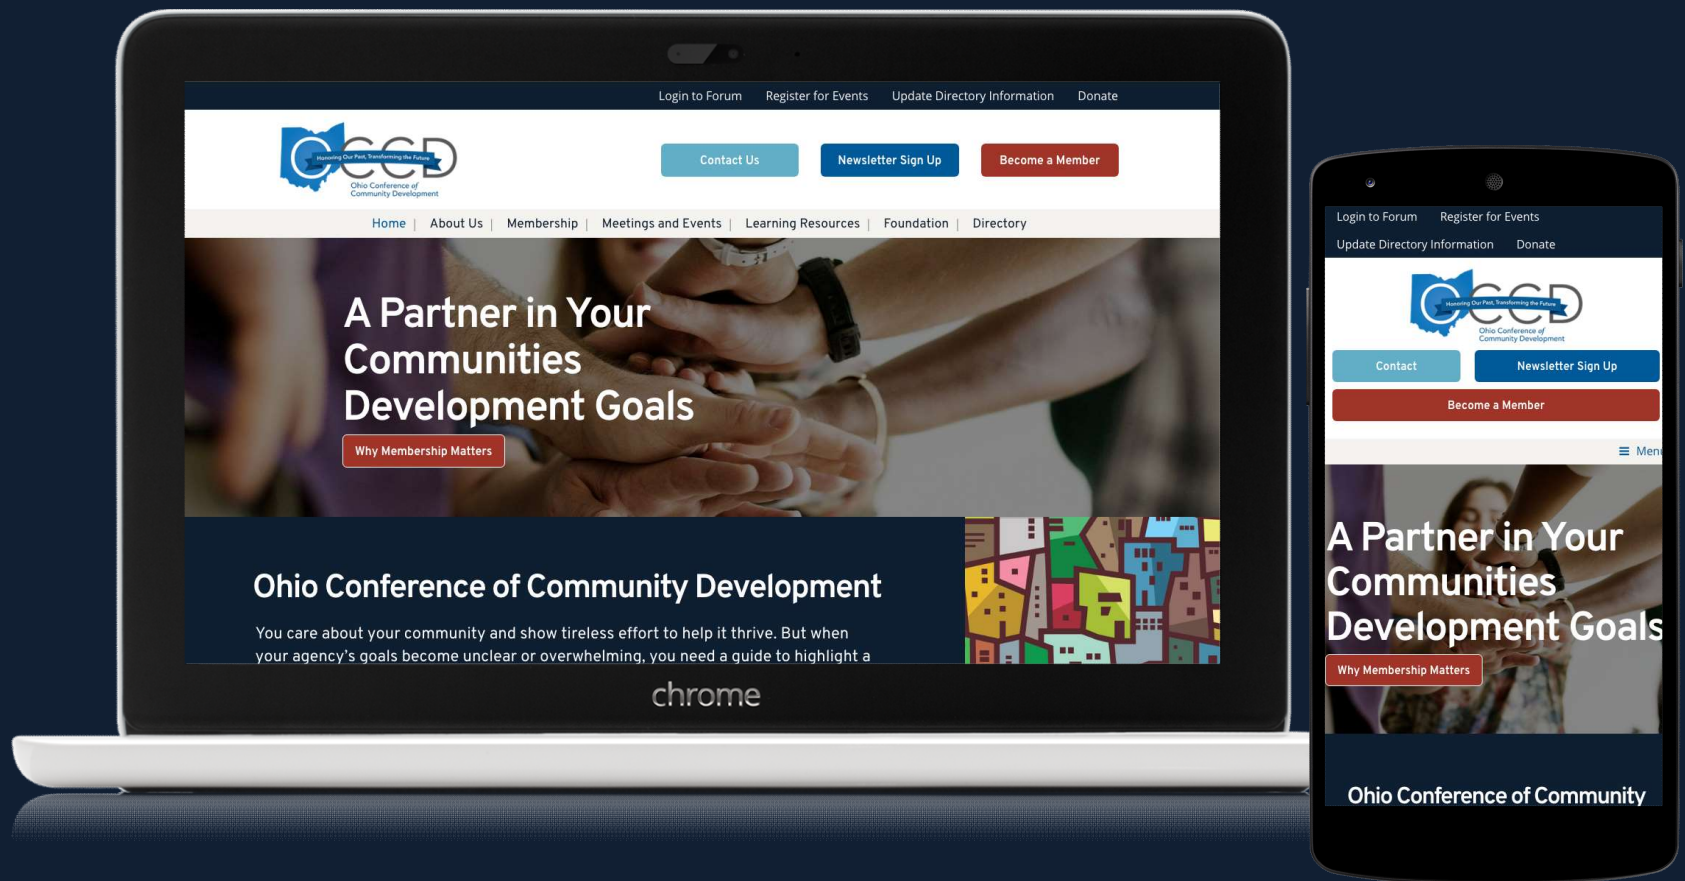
Login to Forum Register for Events Update Directory Information Donate

OCCD
Honoring Our Past, Transforming the Future
Ohio Conference of Community Development

Contact Us Newsletter Sign Up Become a Member

Home | About Us | Membership | Meetings and Events | Learning Resources | Foundation | Directory

A Partner in Your Communities Development Goals

Why Membership Matters

Ohio Conference of Community Development

You care about your community and show tireless effort to help it thrive. But when your agency's goals become unclear or overwhelming, you need a guide to highlight a

chrome

Login to Forum Register for Events

Update Directory Information Donate

OCCD
Honoring Our Past, Transforming the Future
Ohio Conference of Community Development

Contact Newsletter Sign Up

Become a Member

Menu

A Partner in Your Communities Development Goals

Why Membership Matters

Ohio Conference of Community